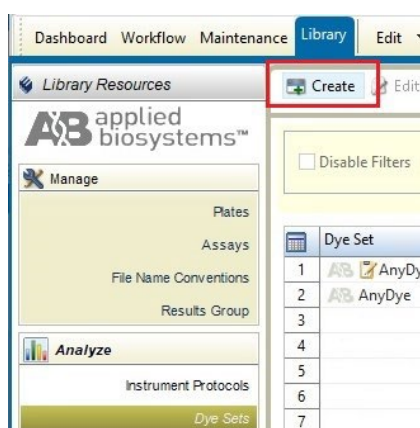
Dashboard Workflow Maintenance Library Edit

Library Resources

AB applied biosystems™

Manage

Plates

Assays

File Name Conventions

Results Group

Analyze

Instrument Protocols

Dye Sets

Create Edit

Disable Filters

| | Dye Set |
|---|---|
| 1 | AB AnyDy |
| 2 | AB AnyDye |
| 3 | |
| 4 | |
| 5 | |
| 6 | |
| 7 | |